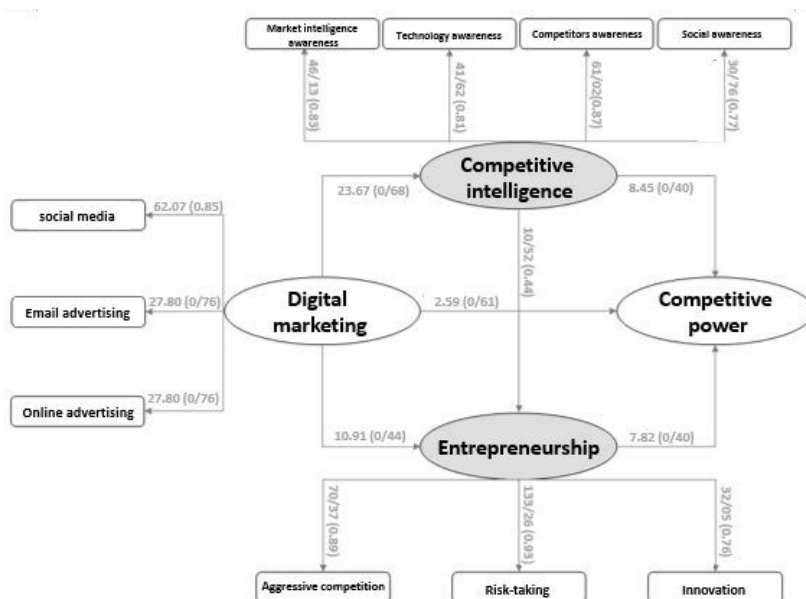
Market intelligence awareness

Technology awareness

Competitors awareness

Social awareness

46/13 (0.83)

41/62 (0.81)

61/02(0.87)

30/76 (0.77)

Competitive intelligence

23.67 (0/68)

8.45 (0/40)

social media

62.07 (0.85)

10/52 (0.44)

Email advertising

27.80 (0/76)

Digital marketing

2.59 (0/61)

Competitive power

Online advertising

27.80 (0/76)

10.91 (0/44)

Entrepreneurship

7.82 (0/40)

70/37 (0.89)

133/26 (0.93)

32/05 (0.76)

Aggressive competition

Risk-taking

Innovation